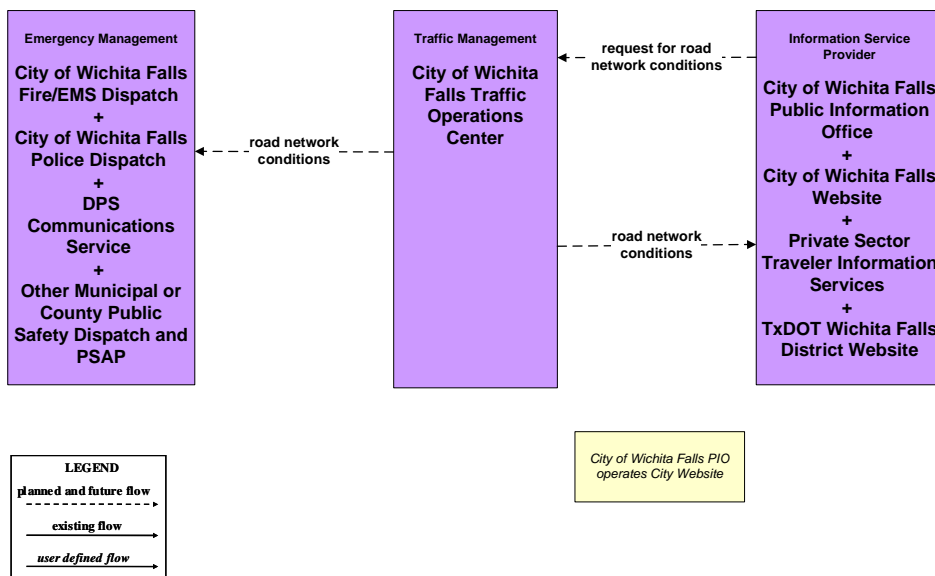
Emergency Management

City of Wichita Falls Fire/EMS Dispatch
+
City of Wichita Falls Police Dispatch
+
DPS Communications Service
+
Other Municipal or County Public Safety Dispatch and PSAP

Traffic Management

City of Wichita Falls Traffic Operations Center

Information Service Provider

City of Wichita Falls Public Information Office
+
City of Wichita Falls Website
+
Private Sector Traveler Information Services
+
TxDOT Wichita Falls District Website

request for road network conditions

road network conditions

road network conditions

LEGEND

planned and future flow

existing flow

user defined flow

City of Wichita Falls PIO operates City Website